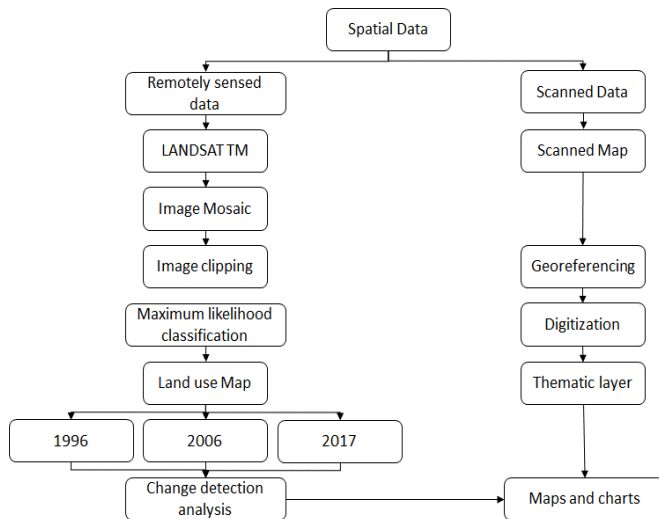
Spatial Data

Remotely sensed data

LANDSAT TM

Image Mosaic

Image clipping

Maximum likelihood classification

Land use Map

1996

2006

2017

Change detection analysis

Scanned Data

Scanned Map

Georeferencing

Digitization

Thematic layer

Maps and charts